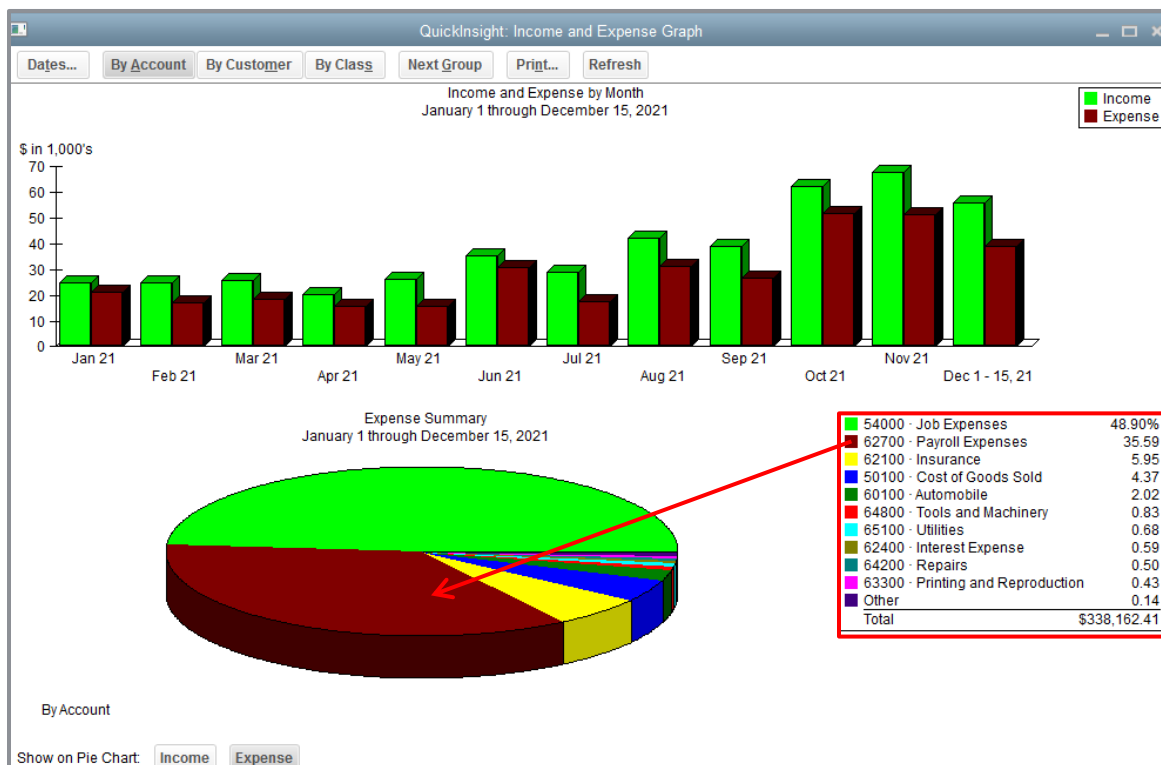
QuickInsight: Income and Expense Graph

Dates... | By Account | By Customer | By Class | Next Group | Print... | Refresh

Income and Expense by Month
January 1 through December 15, 2021

Income
Expense

$ in 1,000's
70
60
50
40
30
20
10
0

Jan 21
Feb 21
Mar 21
Apr 21
May 21
Jun 21
Jul 21
Aug 21
Sep 21
Oct 21
Nov 21
Dec 1 - 15, 21

Expense Summary
January 1 through December 15, 2021

| | | |
|---|---|---|
| 54000 · Job Expenses | 48.90% |
| 62700 · Payroll Expenses | 35.59 |
| 62100 · Insurance | 5.95 |
| 50100 · Cost of Goods Sold | 4.37 |
| 60100 · Automobile | 2.02 |
| 64800 · Tools and Machinery | 0.83 |
| 65100 · Utilities | 0.68 |
| 62400 · Interest Expense | 0.59 |
| 64200 · Repairs | 0.50 |
| 63300 · Printing and Reproduction | 0.43 |
| Other | 0.14 |
| Total | $338,162.41 |

By Account

Show on Pie Chart: Income Expense